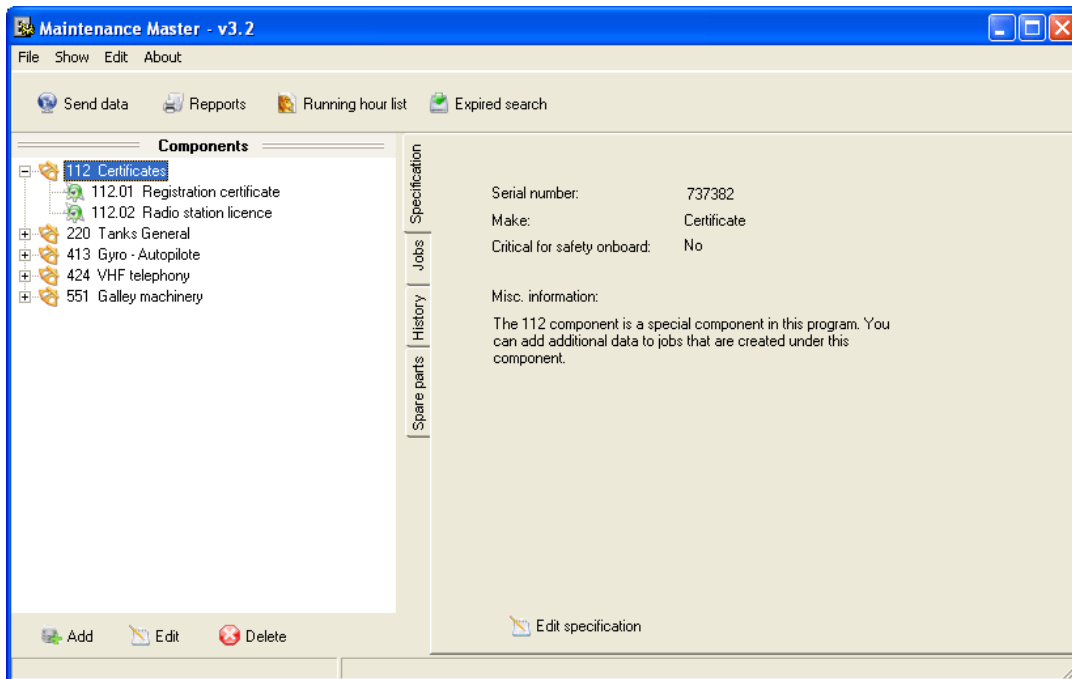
Maintenance Master - v3.2

File Show Edit About

Send data Repports Running hour list Expired search

Components

112 Certificates
112.01 Registration certificate
112.02 Radio station licence
220 Tanks General
413 Gyro - Autopilote
424 VHF telephony
551 Galley machinery

Specification
Jobs
History
Spare parts

Serial number: 737382
Make: Certificate
Critical for safety onboard: No

Misc. information:

The 112 component is a special component in this program. You can add additional data to jobs that are created under this component.

Add Edit Delete

Edit specification